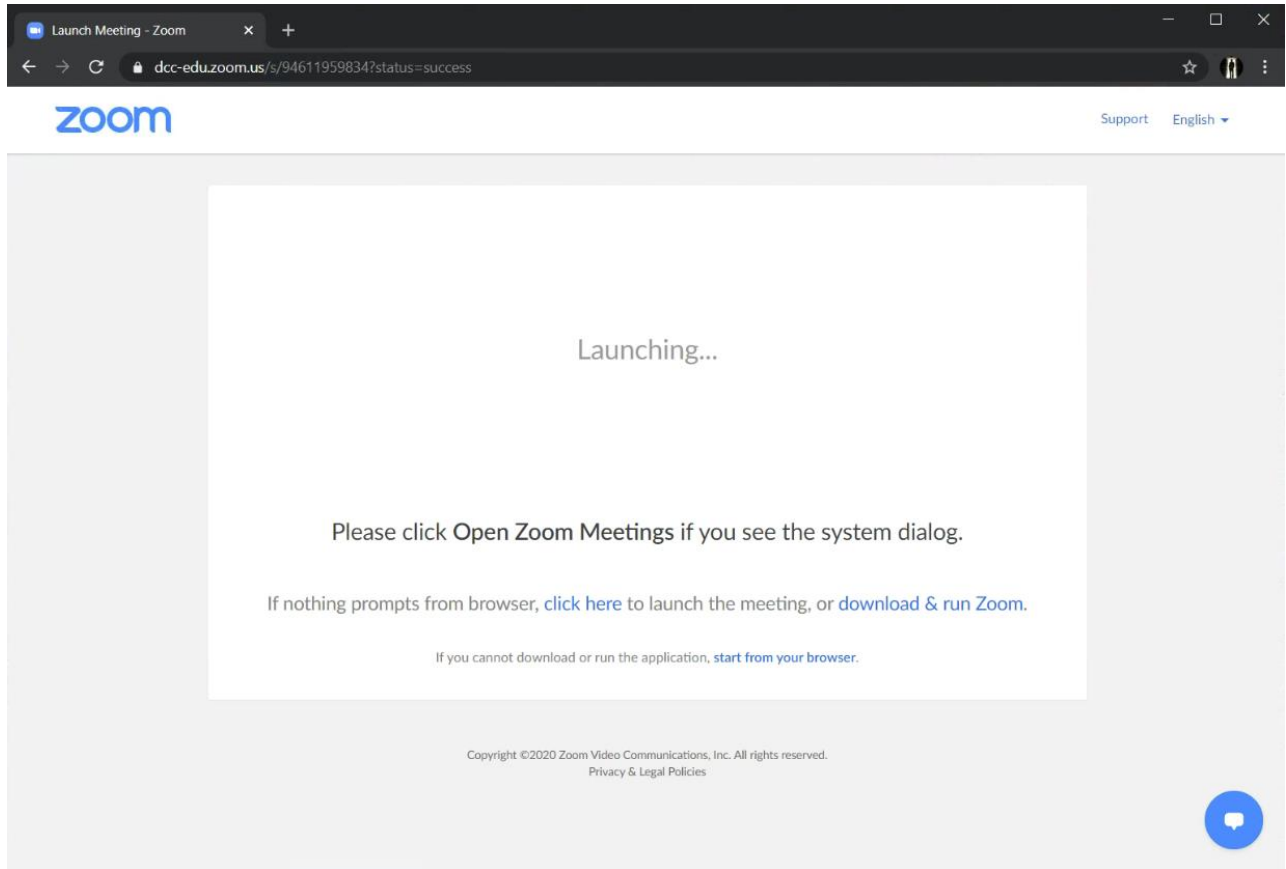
Launch Meeting - Zoom

dcc-edu.zoom.us/s/94611959834?status=success

zoom

Support English

Launching...

Please click **Open Zoom Meetings** if you see the system dialog.

If nothing prompts from browser, click here to launch the meeting, or download & run Zoom.

If you cannot download or run the application, start from your browser.

Copyright ©2020 Zoom Video Communications, Inc. All rights reserved.
Privacy & Legal Policies